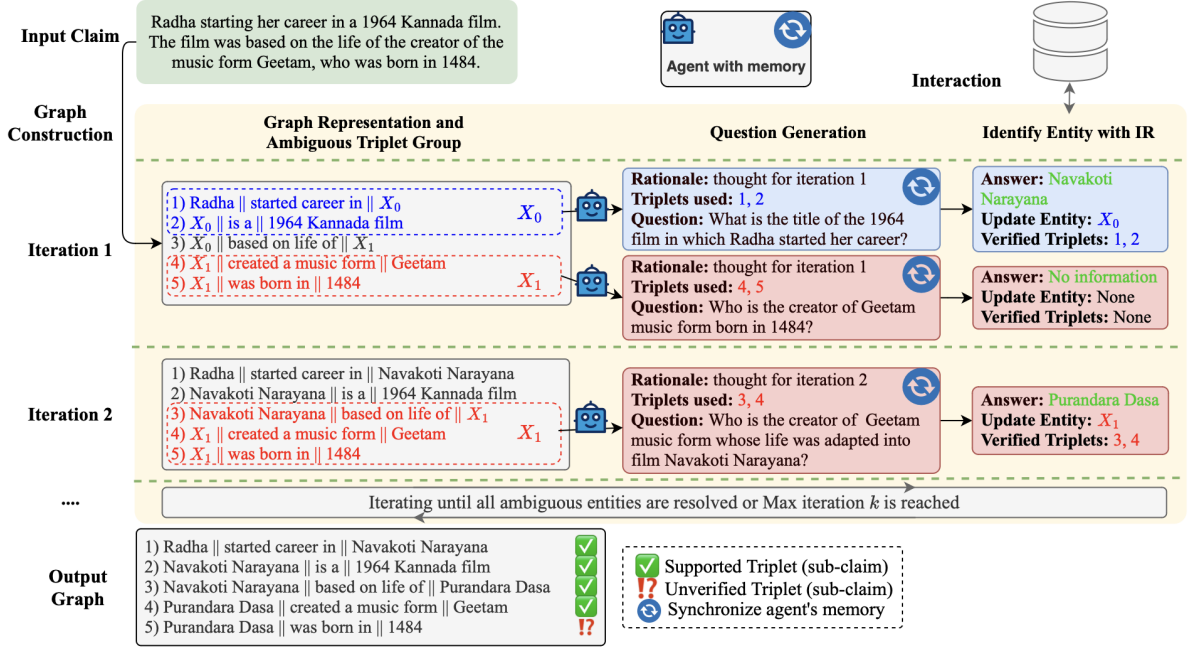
Input Claim

Radha starting her career in a 1964 Kannada film. The film was based on the life of the creator of the music form Geetam, who was born in 1484.

Agent with memory

Interaction

Graph Construction

Graph Representation and Ambiguous Triplet Group

Question Generation

Identify Entity with IR

Iteration 1

1) Radha || started career in || $X_0$
2) $X_0$ || is a || 1964 Kannada film
3) $X_0$ || based on life of || $X_1$
4) $X_1$ || created a music form || Geetam
5) $X_1$ || was born in || 1484

$X_0$

$X_1$

Rationale: thought for iteration 1
Triplets used: 1, 2
Question: What is the title of the 1964 film in which Radha started her career?

Answer: Navakoti Narayana
Update Entity: $X_0$
Verified Triplets: 1, 2

Rationale: thought for iteration 1
Triplets used: 4, 5
Question: Who is the creator of Geetam music form born in 1484?

Answer: No information
Update Entity: None
Verified Triplets: None

Iteration 2

1) Radha || started career in || Navakoti Narayana
2) Navakoti Narayana || is a || 1964 Kannada film
3) Navakoti Narayana || based on life of || $X_1$
4) $X_1$ || created a music form || Geetam
5) $X_1$ || was born in || 1484

$X_1$

Rationale: thought for iteration 2
Triplets used: 3, 4
Question: Who is the creator of Geetam music form whose life was adapted into film Navakoti Narayana?

Answer: Purandara Dasa
Update Entity: $X_1$
Verified Triplets: 3, 4

....

Iterating until all ambiguous entities are resolved or Max iteration $k$ is reached

Output Graph

1) Radha || started career in || Navakoti Narayana ✅
2) Navakoti Narayana || is a || 1964 Kannada film ✅
3) Navakoti Narayana || based on life of || Purandara Dasa ✅
4) Purandara Dasa || created a music form || Geetam ✅
5) Purandara Dasa || was born in || 1484 ⁉️

✅ Supported Triplet (sub-claim)
⁉️ Unverified Triplet (sub-claim)
Synchronize agent's memory